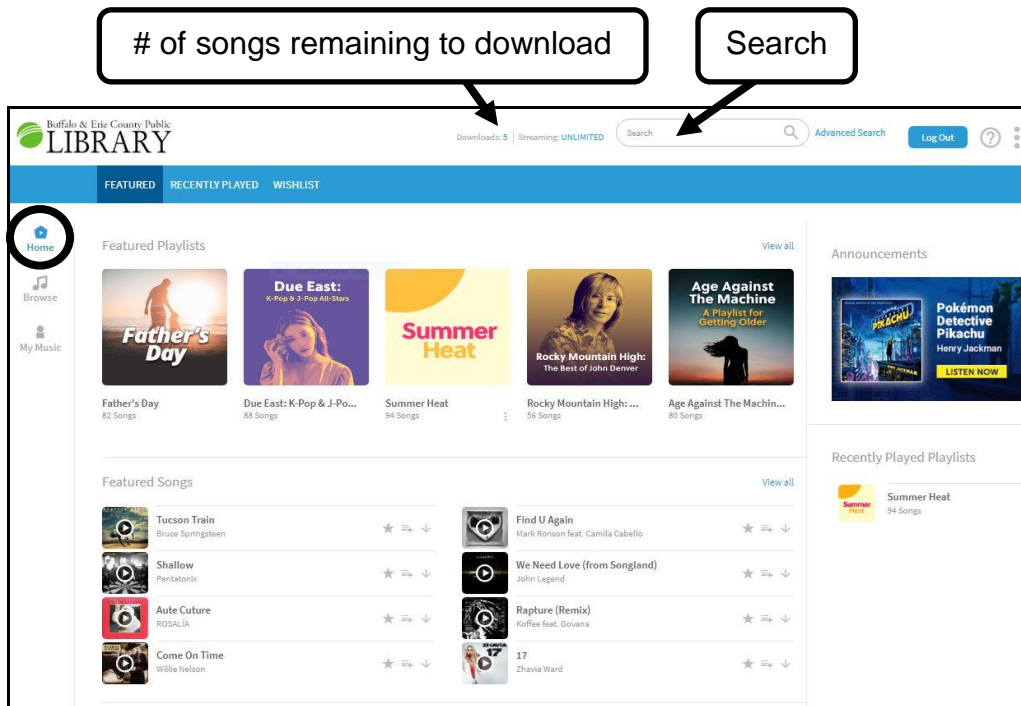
# of songs remaining to download

Search

Buffalo & Erie County Public LIBRARY

Downloads: 5 | Streaming: UNLIMITED

Search

Advanced Search

Log Out

FEATURED RECENTLY PLAYED WISHLIST

Home

Browse

My Music

Featured Playlists

View all

Father's Day

Due East: K-Pop & J-Pop All-Stars

Summer Heat

Rocky Mountain High: The Best of John Denver

Age Against The Machine A Playlist for Getting Older

Father's Day
82 Songs

Due East: K-Pop & J-Po...
88 Songs

Summer Heat
94 Songs

Rocky Mountain High: ...
56 Songs

Age Against The Machin...
80 Songs

Announcements

Pokémon Detective Pikachu
Henry Jackman
LISTEN NOW

Featured Songs

View all

Tucson Train
Bruce Springsteen

Shallow
Pentatonix

Aute Cuture
ROSALÍA

Come On Time
Willie Nelson

Find U Again
Mark Ronson feat. Camila Cabello

We Need Love (from Songland)
John Legend

Rapture (Remix)
Koffee feat. Govana

17
Zhavia Ward

Recently Played Playlists

Summer Heat
94 Songs